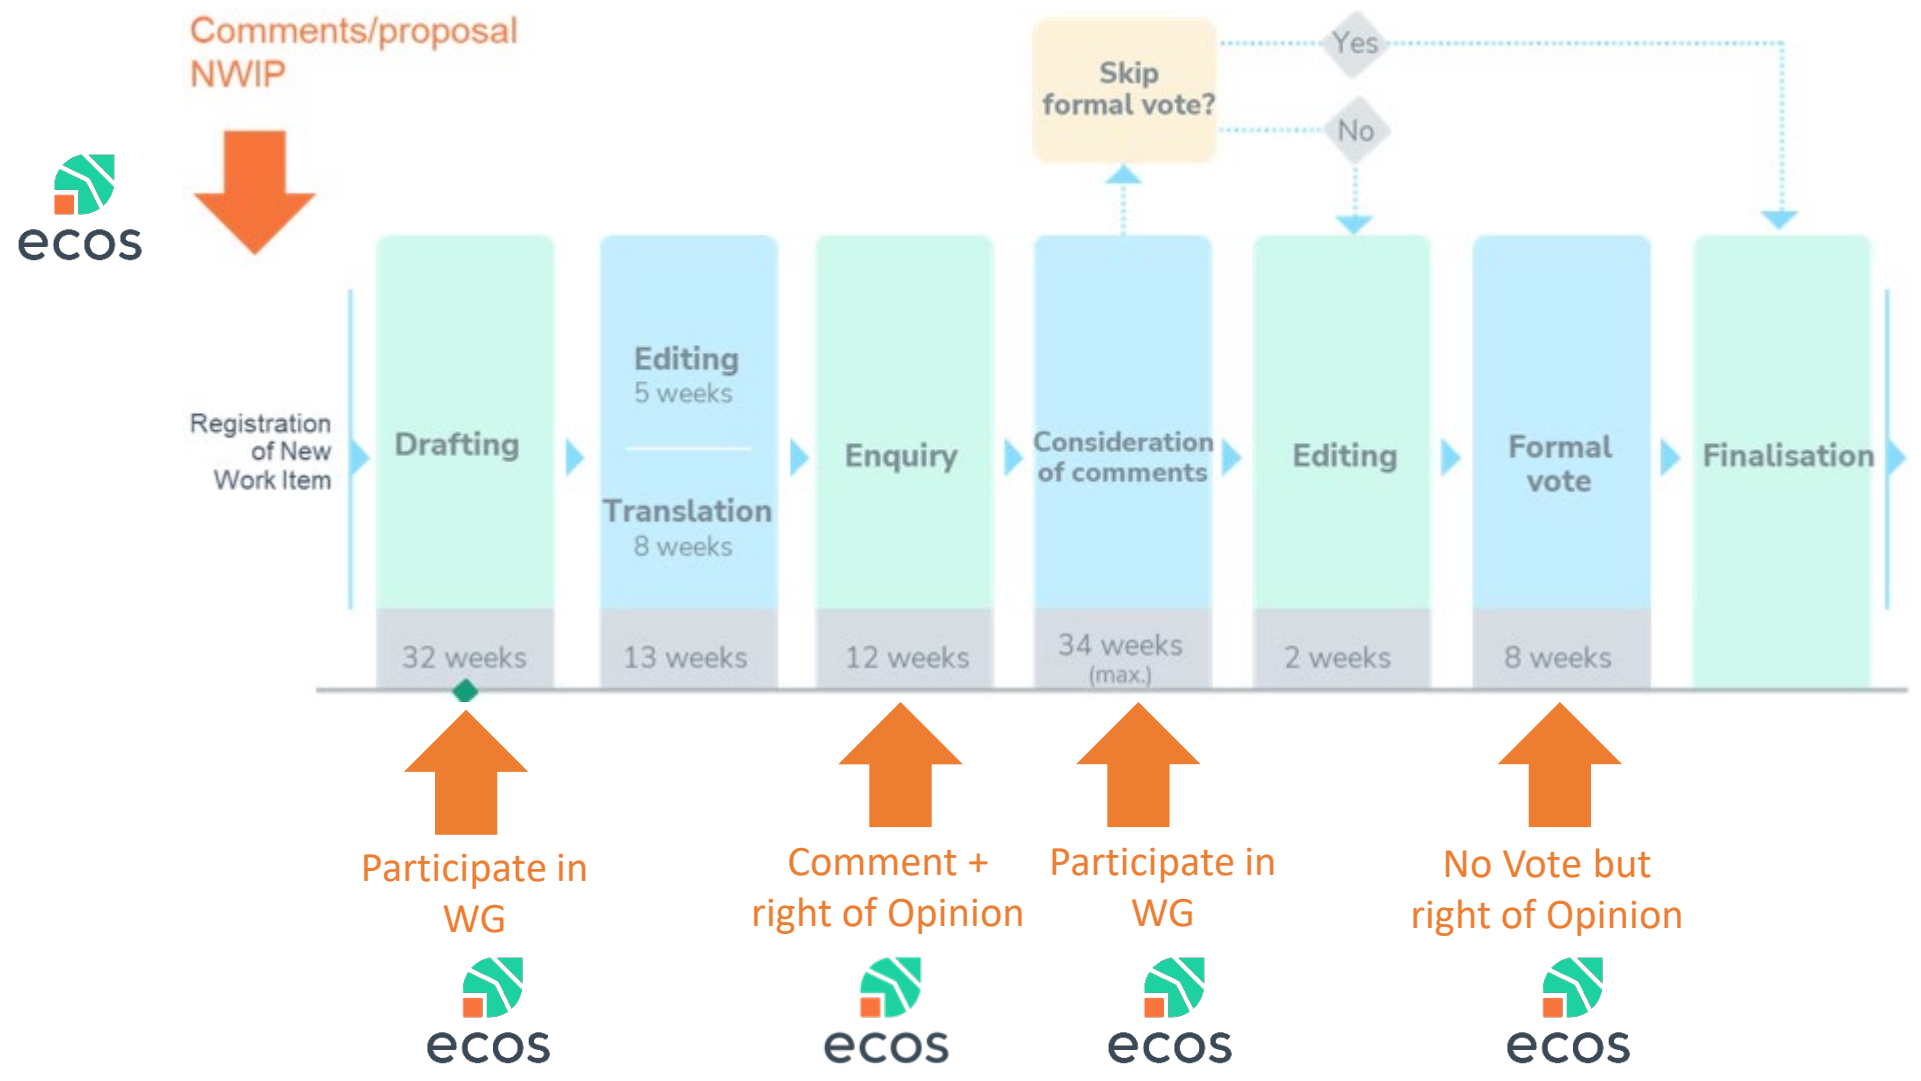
Comments/proposal NWIP

ecos

Skip formal vote?

Yes

No

Registration of New Work Item

Drafting

32 weeks

Editing
5 weeks

Translation
8 weeks

13 weeks

Enquiry

12 weeks

Consideration of comments

34 weeks
(max.)

Editing

2 weeks

Formal vote

8 weeks

Finalisation

Participate in WG

ecos

Comment + right of Opinion

ecos

Participate in WG

ecos

No Vote but right of Opinion

ecos